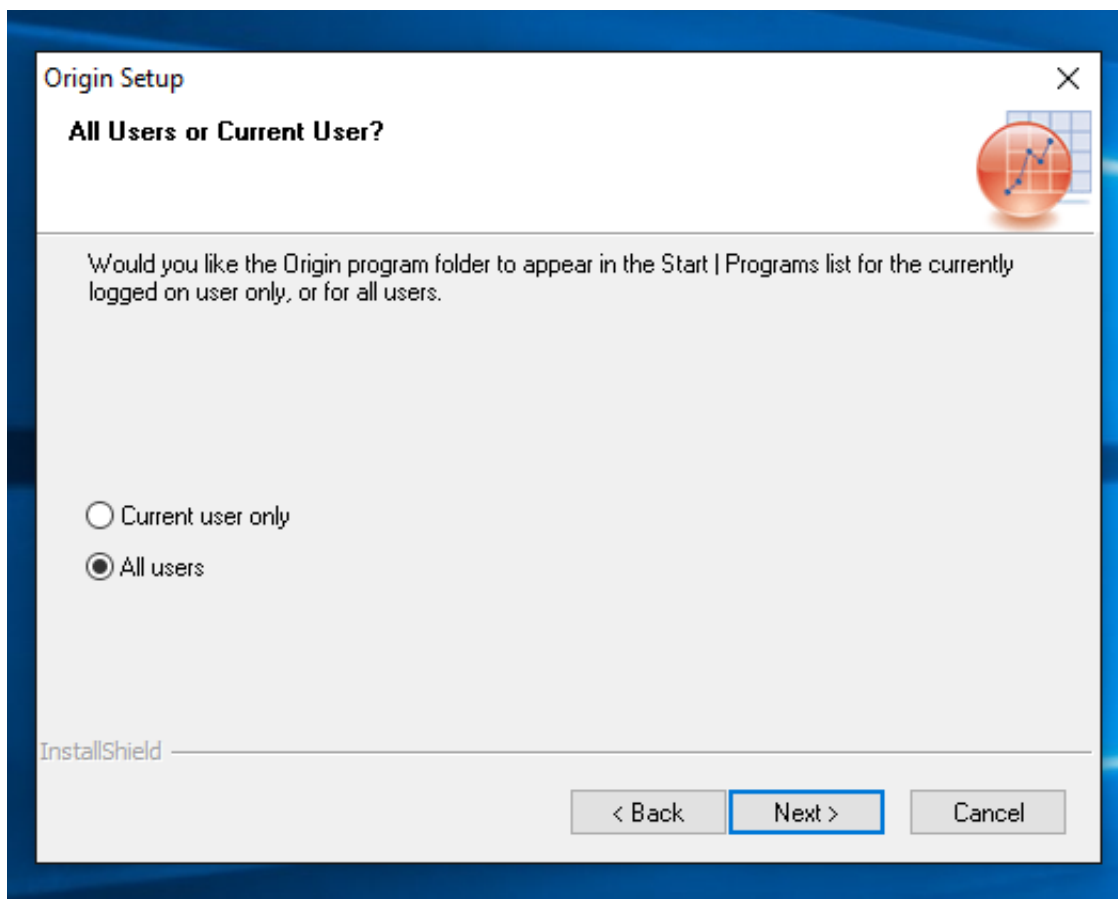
Origin Setup

All Users or Current User?

Would you like the Origin program folder to appear in the Start | Programs list for the currently logged on user only, or for all users.

Current user only

All users

InstallShield

< Back

Next >

Cancel